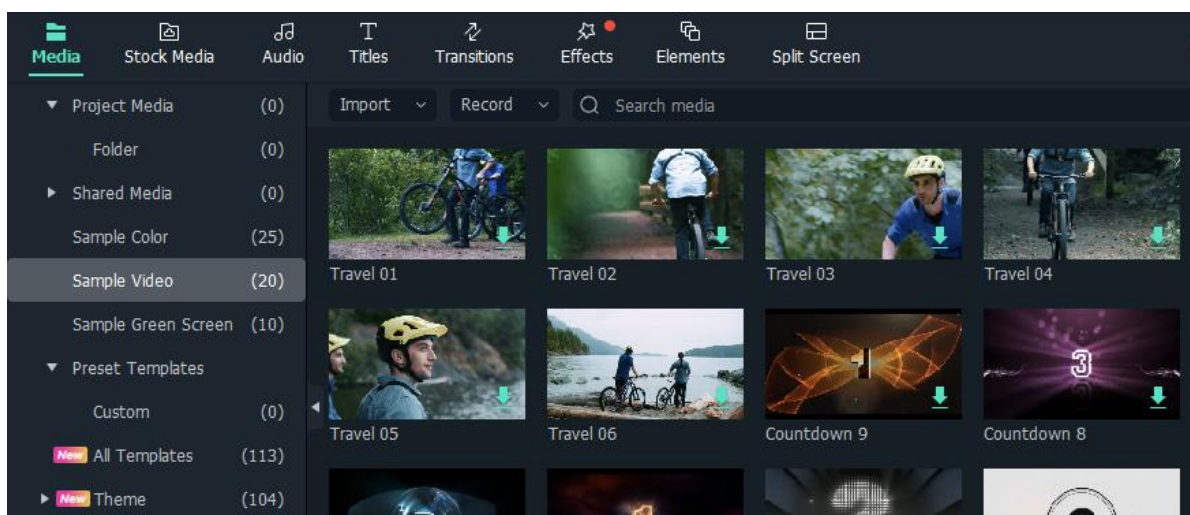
Media Stock Media Audio Titles Transitions Effects Elements Split Screen

Project Media (0)
Folder (0)
Shared Media (0)
Sample Color (25)
Sample Video (20)
Sample Green Screen (10)
Preset Templates
Custom (0)
New All Templates (113)
New Theme (104)

Import Record Search media

Travel 01
Travel 02
Travel 03
Travel 04
Travel 05
Travel 06
Countdown 9
Countdown 8